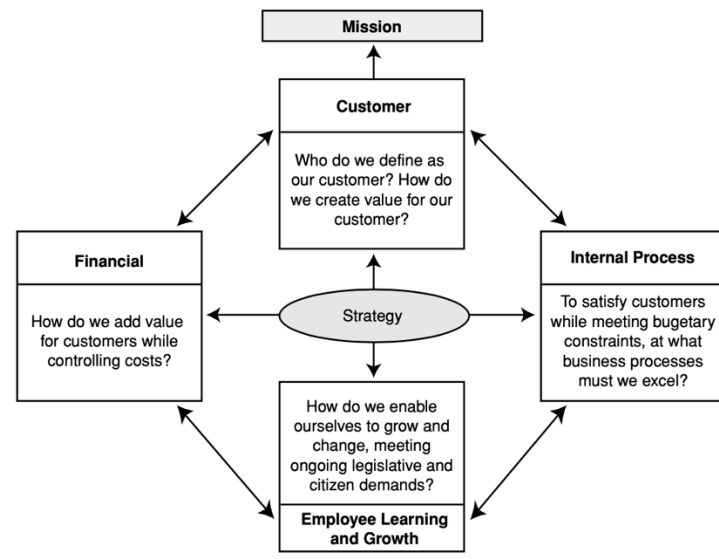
Mission

Customer

Who do we define as our customer? How do we create value for our customer?

Financial

How do we add value for customers while controlling costs?

Strategy

Internal Process

To satisfy customers while meeting bugetary constraints, at what business processes must we excel?

How do we enable ourselves to grow and change, meeting ongoing legislative and citizen demands?

Employee Learning and Growth